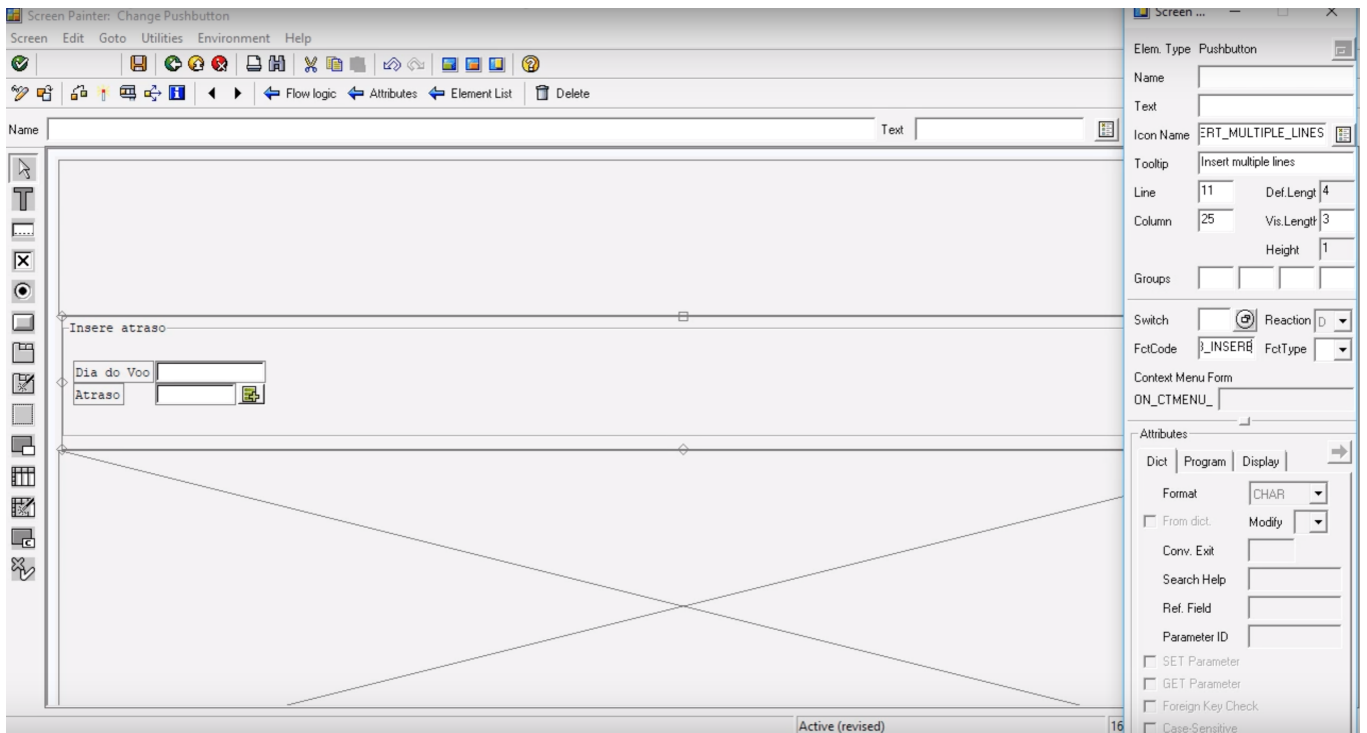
Screen Painter: Change Pushbutton

Screen Edit Goto Utilities Environment Help

Flow logic Attributes Element List Delete

Name

Text

Insere atraso

Dia do Voo

Atraso

Active (revised)

16

Screen ...

Elem. Type Pushbutton

Name

Text

Icon Name ERT_MULTIPLE_LINES

Tooltip Insert multiple lines

Line 11 Def.Lengt 4

Column 25 Vis.Length 3

Height 1

Groups

Switch Reaction D

FctCode 3_INSERE FctType

Context Menu Form

ON_CTMENU_

Attributes

Dict Program Display

Format CHAR

From dict. Modify

Conv. Exit

Search Help

Ref. Field

Parameter ID

SET Parameter

GET Parameter

Foreign Key Check

Case-Sensitive